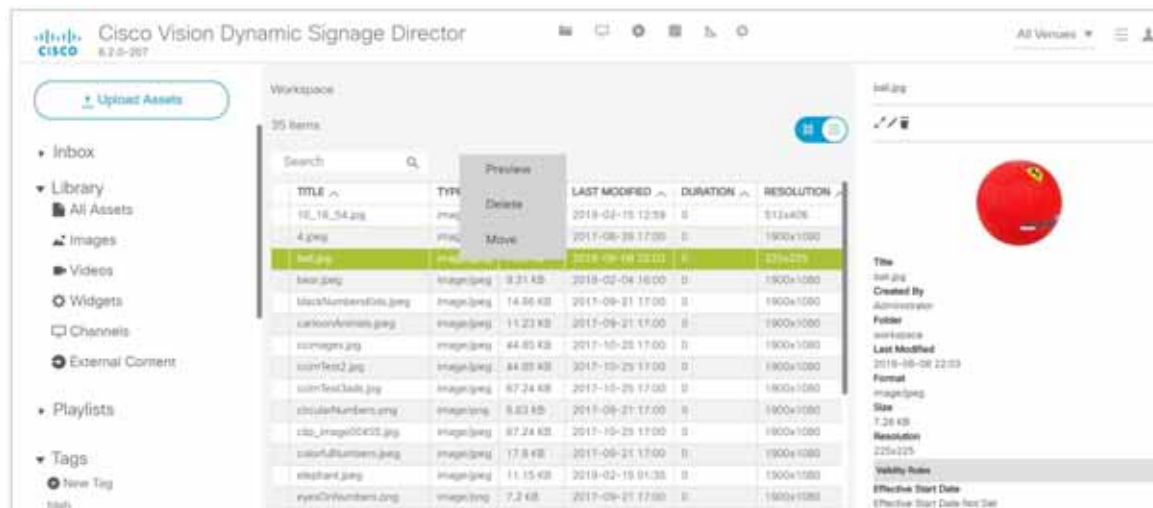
cisco Cisco Vision Dynamic Signage Director 6.2.0-207

All Venues ▾

Upload Assets

Inbox

Library
All Assets
Images
Videos
Widgets
Channels
External Content

Playlists

Tags
New Tag

Workspace

35 Items

Search

Preview
Delete
Move

| TITLE | TYPE | SIZE | LAST MODIFIED | DURATION | RESOLUTION |
|---|---|---|---|---|---|
| 10_16_54.jpg | image/ | | 2018-02-15 12:59 | 0 | 512x406 |
| 4.jpeg | image/ | | 2017-08-28 17:00 | 0 | 1900x1080 |
| ball.jpg | image/jpeg | | 2018-08-08 22:03 | 0 | 225x225 |
| bear.jpeg | image/jpeg | 9.31 KB | 2018-02-04 16:00 | 0 | 1900x1080 |
| blackNumbersKids.jpeg | image/jpeg | 14.86 KB | 2017-09-21 17:00 | 0 | 1900x1080 |
| cartoonAnimals.jpeg | image/jpeg | 11.23 KB | 2017-09-21 17:00 | 0 | 1900x1080 |
| ccimages.jpg | image/jpeg | 44.85 KB | 2017-10-25 17:00 | 0 | 1900x1080 |
| ccimTest2.jpg | image/jpeg | 44.85 KB | 2017-10-25 17:00 | 0 | 1900x1080 |
| ccimTestSails.jpg | image/jpeg | 67.24 KB | 2017-10-25 17:00 | 0 | 1900x1080 |
| circularNumbers.png | image/png | 5.83 KB | 2017-09-21 17:00 | 0 | 1900x1080 |
| cisc_image00455.jpg | image/jpeg | 67.24 KB | 2017-10-25 17:00 | 0 | 1900x1080 |
| colorfulNumbers.jpeg | image/jpeg | 17.8 KB | 2017-09-21 17:00 | 0 | 1900x1080 |
| elephant.jpeg | image/jpeg | 11.15 KB | 2018-02-15 01:35 | 0 | 1900x1080 |
| eyesOnNumbers.png | image/png | 7.2 KB | 2017-09-21 17:00 | 0 | 1900x1080 |

ball.jpg

Title
ball.jpg
Created By
Administrator
Folder
workspace
Last Modified
2018-08-08 22:03
Format
image/jpeg
Size
7.26 KB
Resolution
225x225
Validity Rules
Effective Start Date
Effective Start Date Not Set